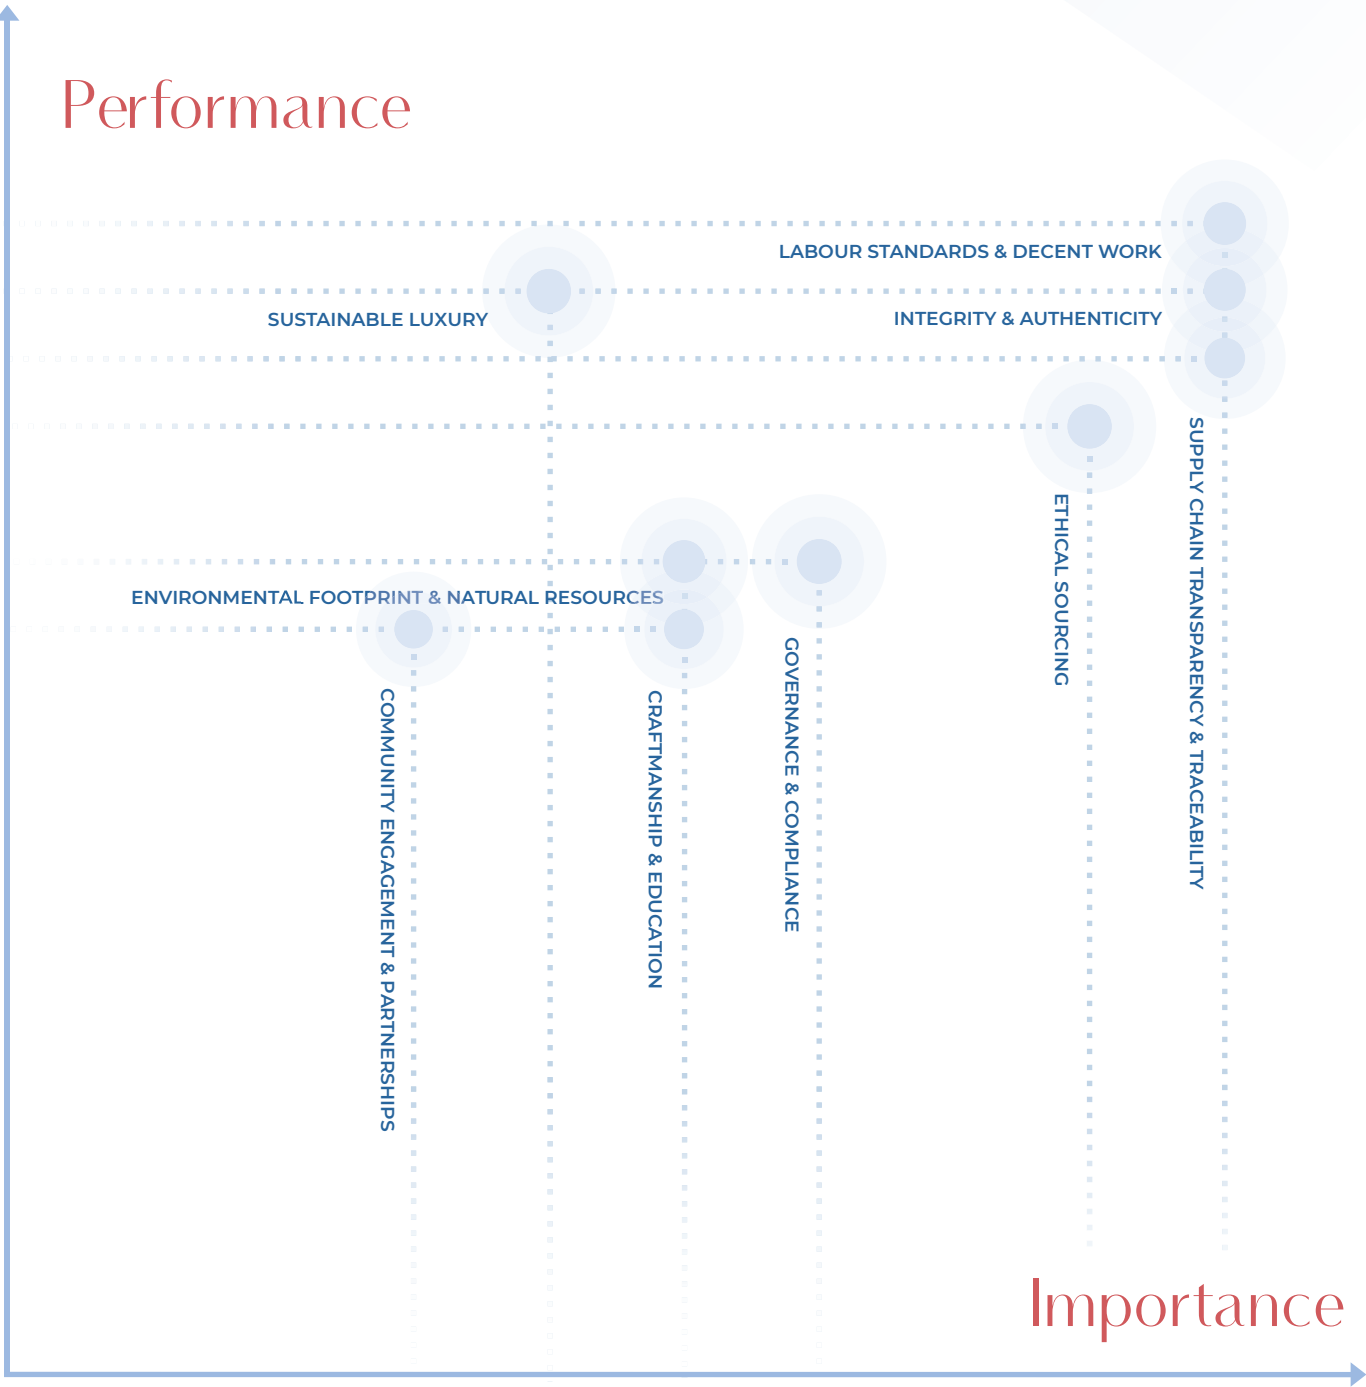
Performance

LABOUR STANDARDS & DECENT WORK

SUSTAINABLE LUXURY

INTEGRITY & AUTHENTICITY

ENVIRONMENTAL FOOTPRINT & NATURAL RESOURCES

ETHICAL SOURCING

SUPPLY CHAIN TRANSPARENCY & TRACEABILITY

GOVERNANCE & COMPLIANCE

CRAFTMANSHIP & EDUCATION

COMMUNITY ENGAGEMENT & PARTNERSHIPS

Importance